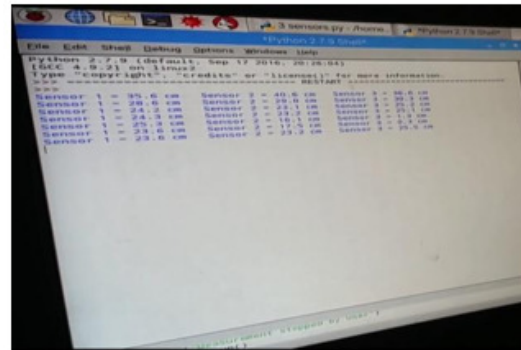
3 sensors.py - /home...
*Python 2.7.9 Shell*
File Edit Shell Debug Options Windows Help
Python 2.7.9 (default, Sep 17 2016, 20:26:04)
[GCC 4.9.2] on linux2
Type "copyright", "credits" or "license()" for more information.
>>> ================================ RESTART ================================
>>>
Sensor 1 = 35.6 cm Sensor 2 = 40.6 cm Sensor 3 = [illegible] cm
Sensor 1 = 28.6 cm Sensor 2 = 28.0 cm Sensor 3 = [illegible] cm
Sensor 1 = 24.2 cm Sensor 2 = 23.1 cm Sensor 3 = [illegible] cm
Sensor 1 = 24.3 cm Sensor 2 = 23.2 cm Sensor 3 = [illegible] cm
Sensor 1 = 25.3 cm Sensor 2 = 16.1 cm Sensor 3 = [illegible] cm
Sensor 1 = 23.6 cm Sensor 2 = 17.5 cm Sensor 3 = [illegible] cm
Sensor 1 = 23.6 cm Sensor 2 = 23.2 cm Sensor 3 = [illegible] cm
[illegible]Measurement stopped by User")
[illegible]